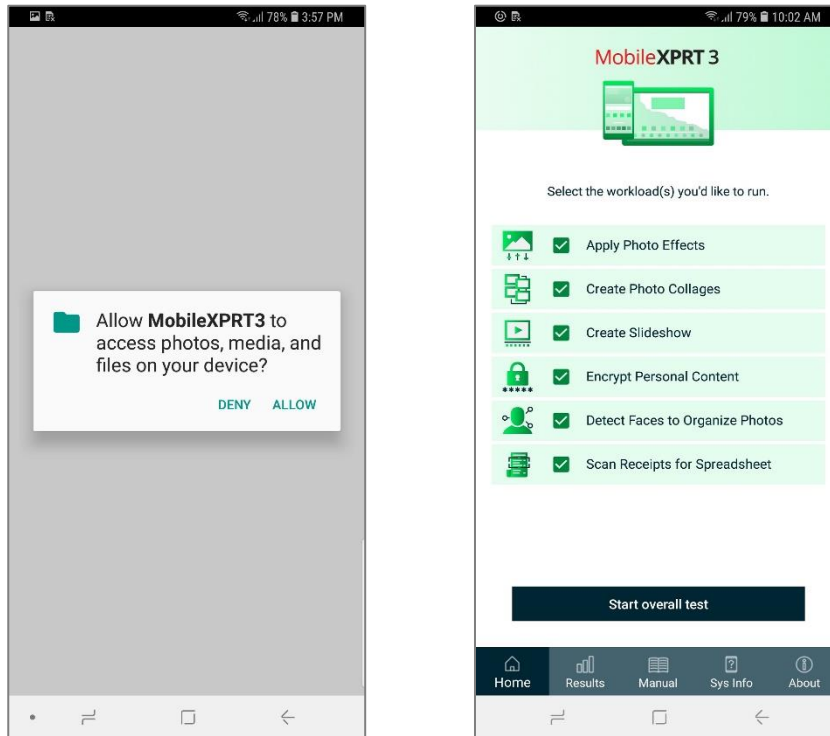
78% 3:57 PM

Allow **MobileXPRT3** to access photos, media, and files on your device?

DENY ALLOW

79% 10:02 AM

MobileXPRT 3

Select the workload(s) you'd like to run.

Apply Photo Effects

Create Photo Collages

Create Slideshow

Encrypt Personal Content

Detect Faces to Organize Photos

Scan Receipts for Spreadsheet

Start overall test

Home Results Manual Sys Info About